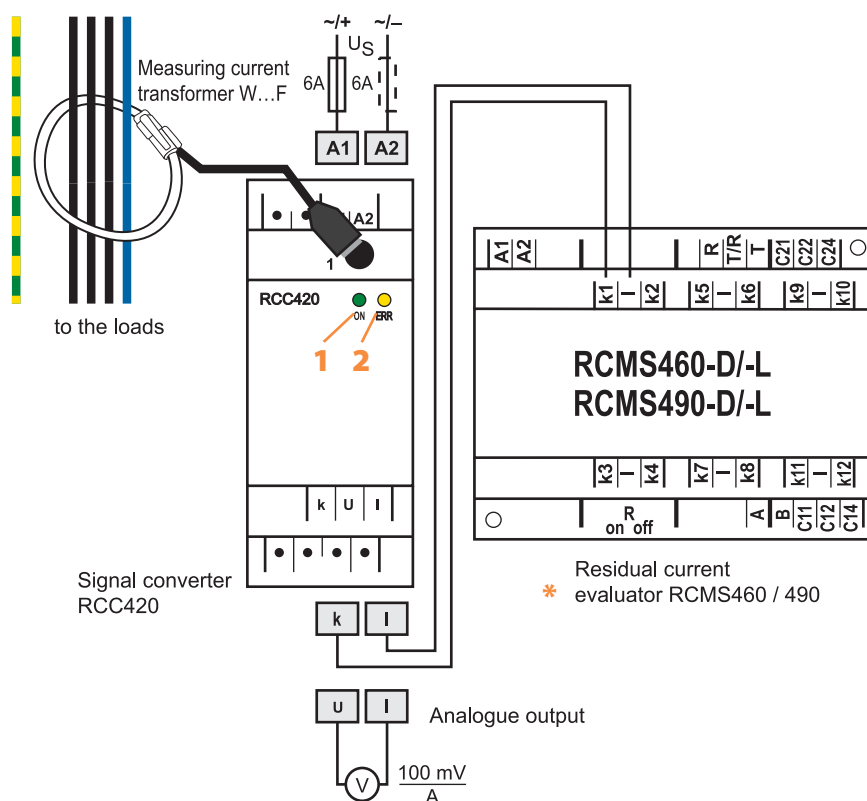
~/+ ~/–
$U_S$
6A 6A
Measuring current transformer W…F
A1 A2
A2
1
RCC420
ON ERR
1 2
to the loads
A1 A2
R T/R T C21 C22 C24
k1 – k2 k5 – k6 k9 – k10
RCMS460-D/-L
RCMS490-D/-L
k3 – k4 k7 – k8 k11 – k12
R
on off
A B C11 C12 C14
k U l
Signal converter RCC420
Residual current
* evaluator RCMS460 / 490
k l
U l
Analogue output
V
$\frac{100 \text{ mV}}{\text{A}}$